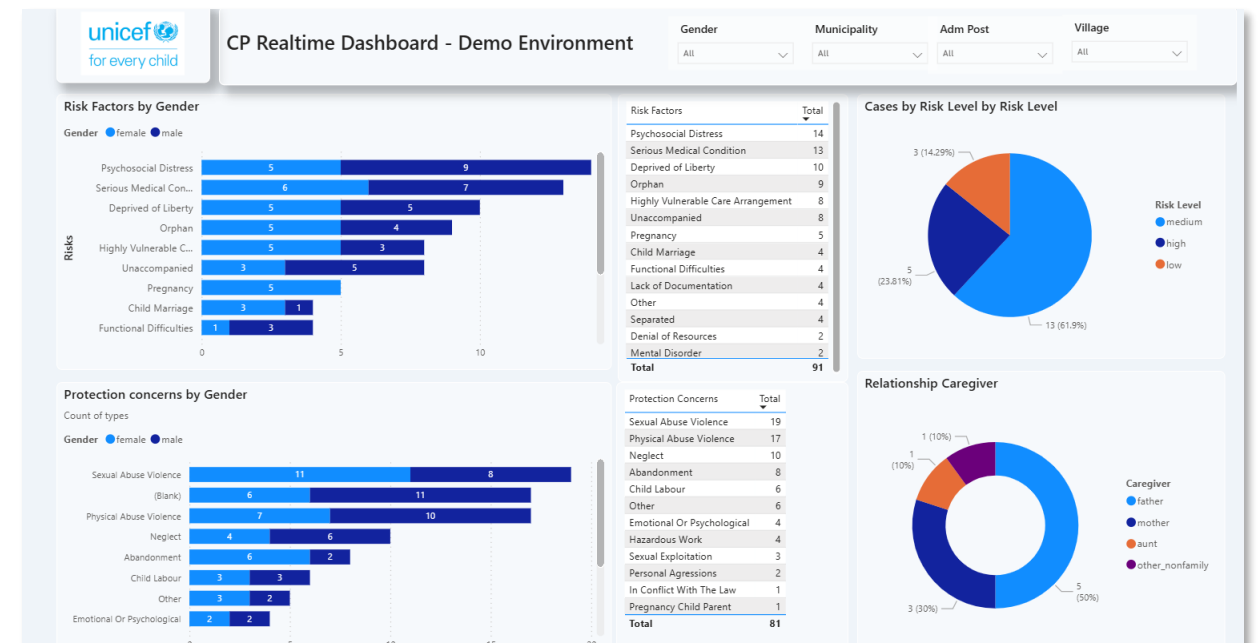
unicef
for every child

CP Realtime Dashboard - Demo Environment

Gender
All

Municipality
All

Adm Post
All

Village
All

Risk Factors by Gender

Gender ● female ● male

Risks

| Risk | female | male |
|---|---|---|
| Psychosocial Distress | 5 | 9 |
| Serious Medical Con... | 6 | 7 |
| Deprived of Liberty | 5 | 5 |
| Orphan | 5 | 4 |
| Highly Vulnerable C... | 5 | 3 |
| Unaccompanied | 3 | 5 |
| Pregnancy | 5 | |
| Child Marriage | 3 | 1 |
| Functional Difficulties | 1 | 3 |

0 5 10

| Risk Factors | Total |
|---|---|
| Psychosocial Distress | 14 |
| Serious Medical Condition | 13 |
| Deprived of Liberty | 10 |
| Orphan | 9 |
| Highly Vulnerable Care Arrangement | 8 |
| Unaccompanied | 8 |
| Pregnancy | 5 |
| Child Marriage | 4 |
| Functional Difficulties | 4 |
| Lack of Documentation | 4 |
| Other | 4 |
| Separated | 4 |
| Denial of Resources | 2 |
| Mental Disorder | 2 |
| Total | 91 |

Cases by Risk Level by Risk Level

3 (14.29%)
5 (23.81%)
13 (61.9%)

Risk Level
● medium
● high
● low

Protection concerns by Gender

Count of types

Gender ● female ● male

| Concern | female | male |
|---|---|---|
| Sexual Abuse Violence | 11 | 8 |
| (Blank) | 6 | 11 |
| Physical Abuse Violence | 7 | 10 |
| Neglect | 4 | 6 |
| Abandonment | 6 | 2 |
| Child Labour | 3 | 3 |
| Other | 3 | 2 |
| Emotional Or Psychological | 2 | 2 |

| Protection Concerns | Total |
|---|---|
| Sexual Abuse Violence | 19 |
| Physical Abuse Violence | 17 |
| Neglect | 10 |
| Abandonment | 8 |
| Child Labour | 6 |
| Other | 6 |
| Emotional Or Psychological | 4 |
| Hazardous Work | 4 |
| Sexual Exploitation | 3 |
| Personal Agressions | 2 |
| In Conflict With The Law | 1 |
| Pregnancy Child Parent | 1 |
| Total | 81 |

Relationship Caregiver

1 (10%)
1 (10%)
3 (30%)
5 (50%)

Caregiver
● father
● mother
● aunt
● other_nonfamily